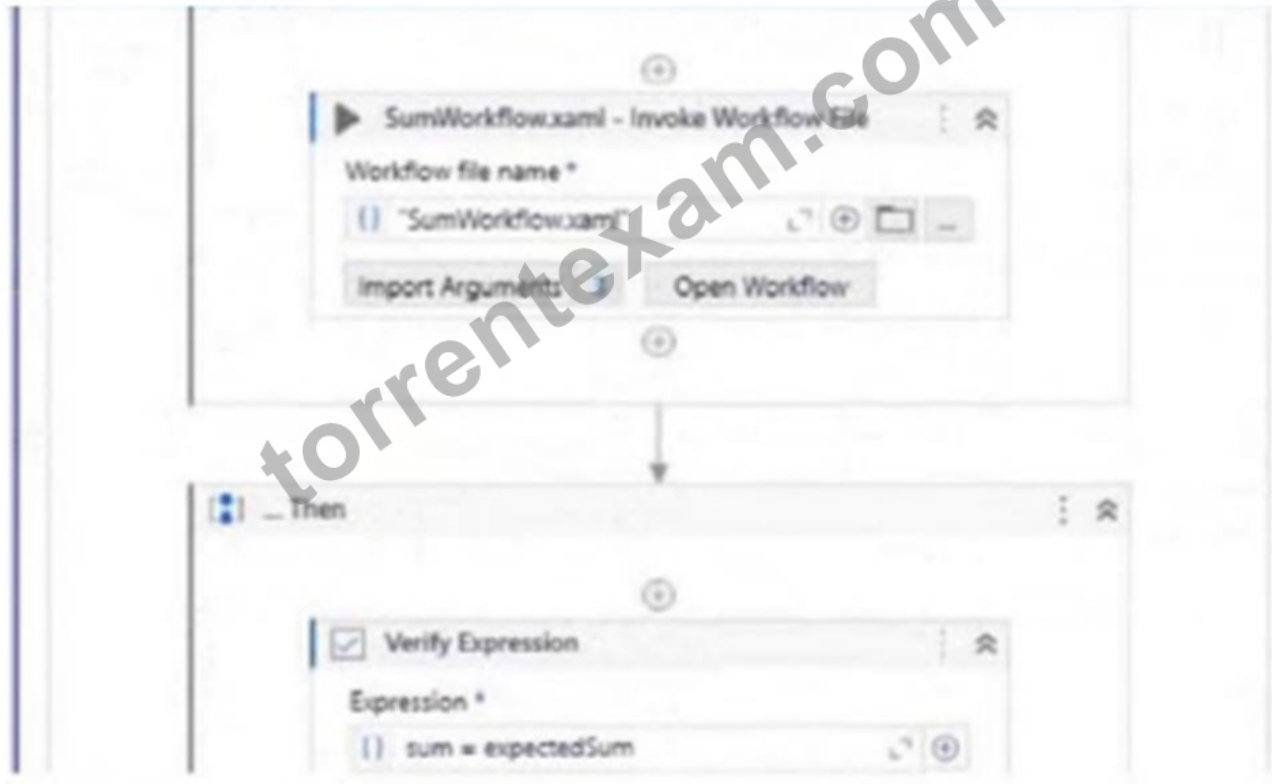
SumWorkflow.xaml - Invoke Workflow File

Workflow file name *

{} "SumWorkflow.xaml"

...

Import Arguments

Open Workflow

torrentexam.com

_ Then

Verify Expression

Expression *

{} sum = expectedSum